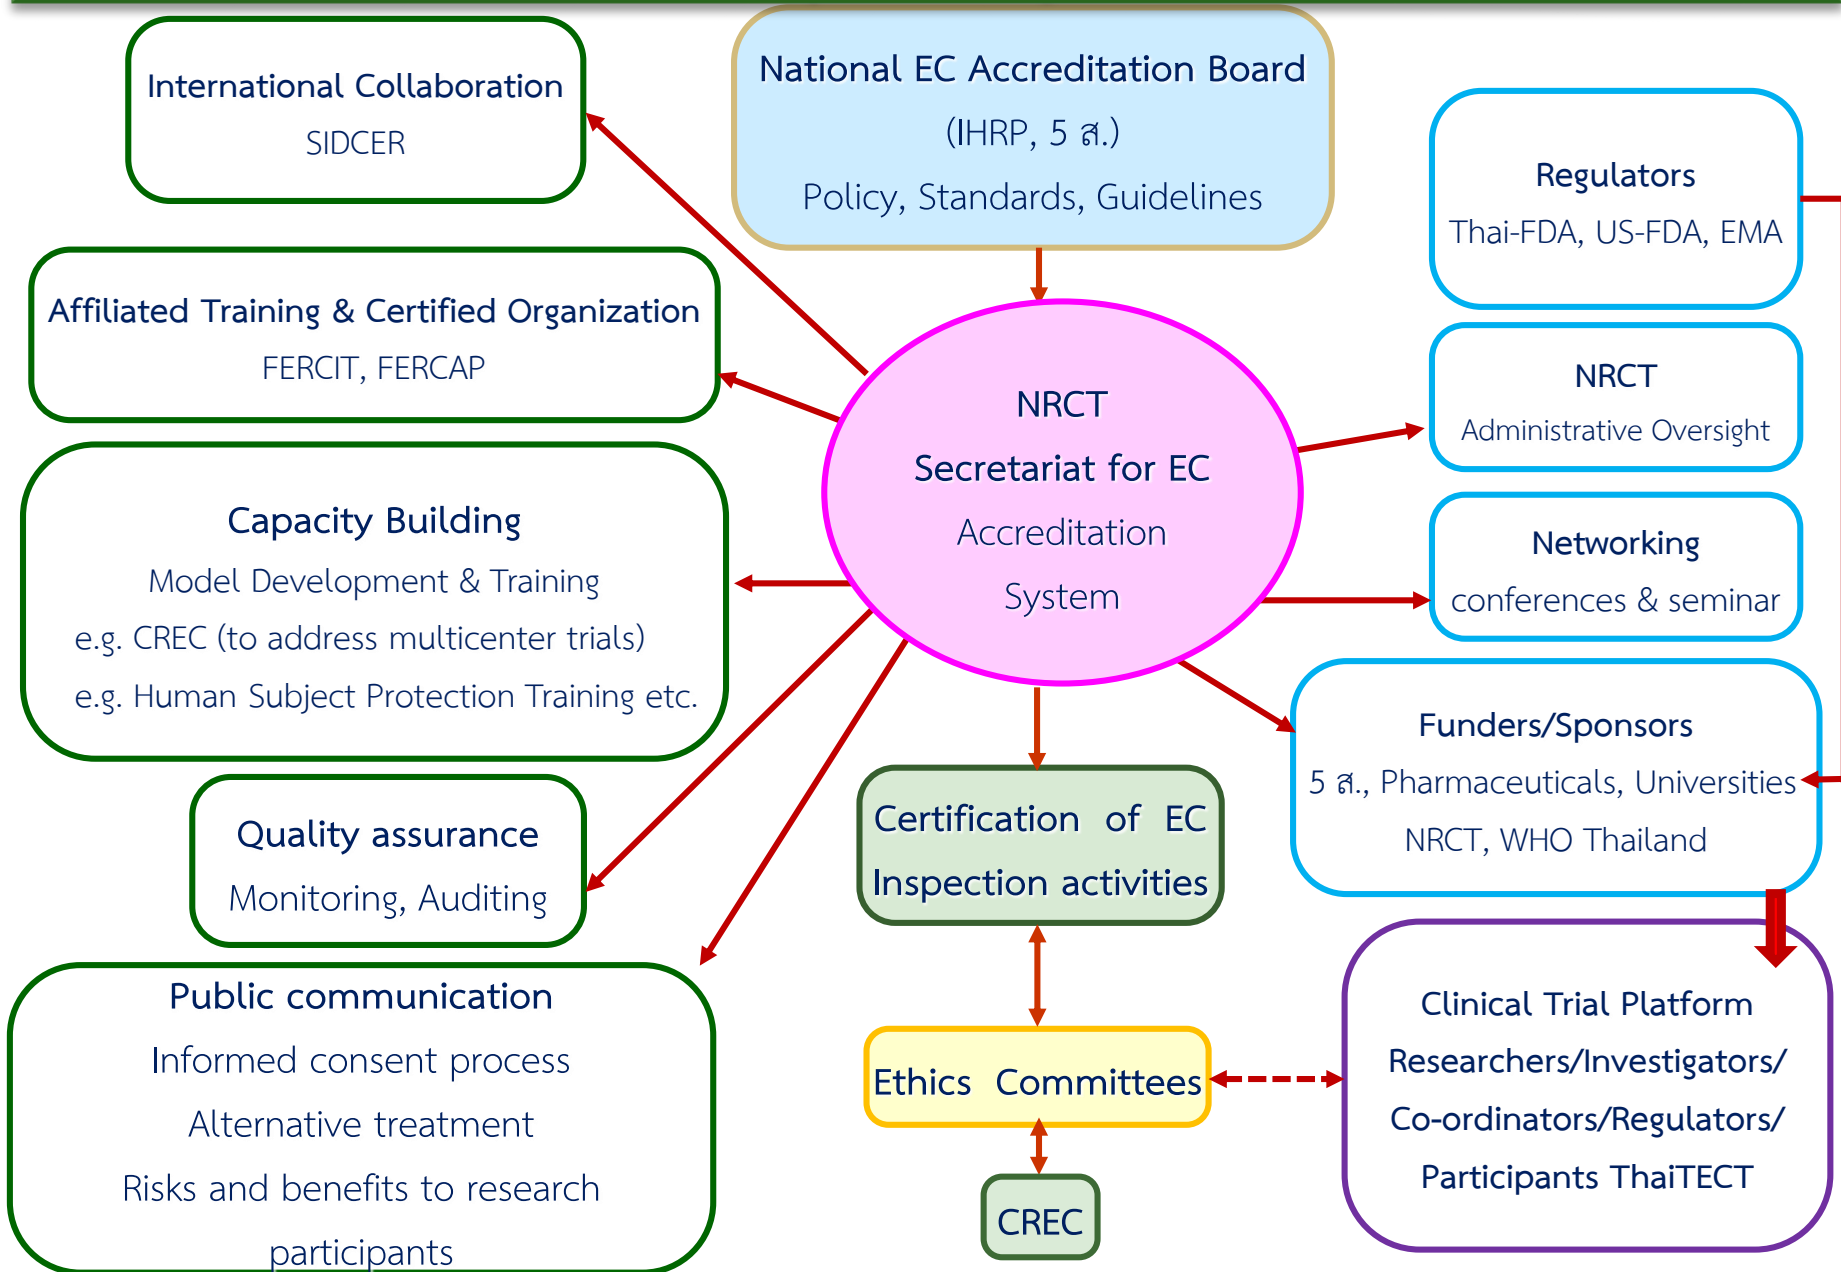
International Collaboration
SIDCER

National EC Accreditation Board
(IHRP, 5 ส.)
Policy, Standards, Guidelines

Regulators
Thai-FDA, US-FDA, EMA

Affiliated Training & Certified Organization
FERCIT, FERCAP

NRCT
Secretariat for EC
Accreditation
System

NRCT
Administrative Oversight

Capacity Building
Model Development & Training
e.g. CREC (to address multicenter trials)
e.g. Human Subject Protection Training etc.

Networking
conferences & seminar

Funders/Sponsors
5 ส., Pharmaceuticals, Universities
NRCT, WHO Thailand

Quality assurance
Monitoring, Auditing

Certification of EC
Inspection activities

Public communication
Informed consent process
Alternative treatment
Risks and benefits to research participants

Ethics Committees

Clinical Trial Platform
Researchers/Investigators/
Co-ordinators/Regulators/
Participants ThaiTECT

CREC